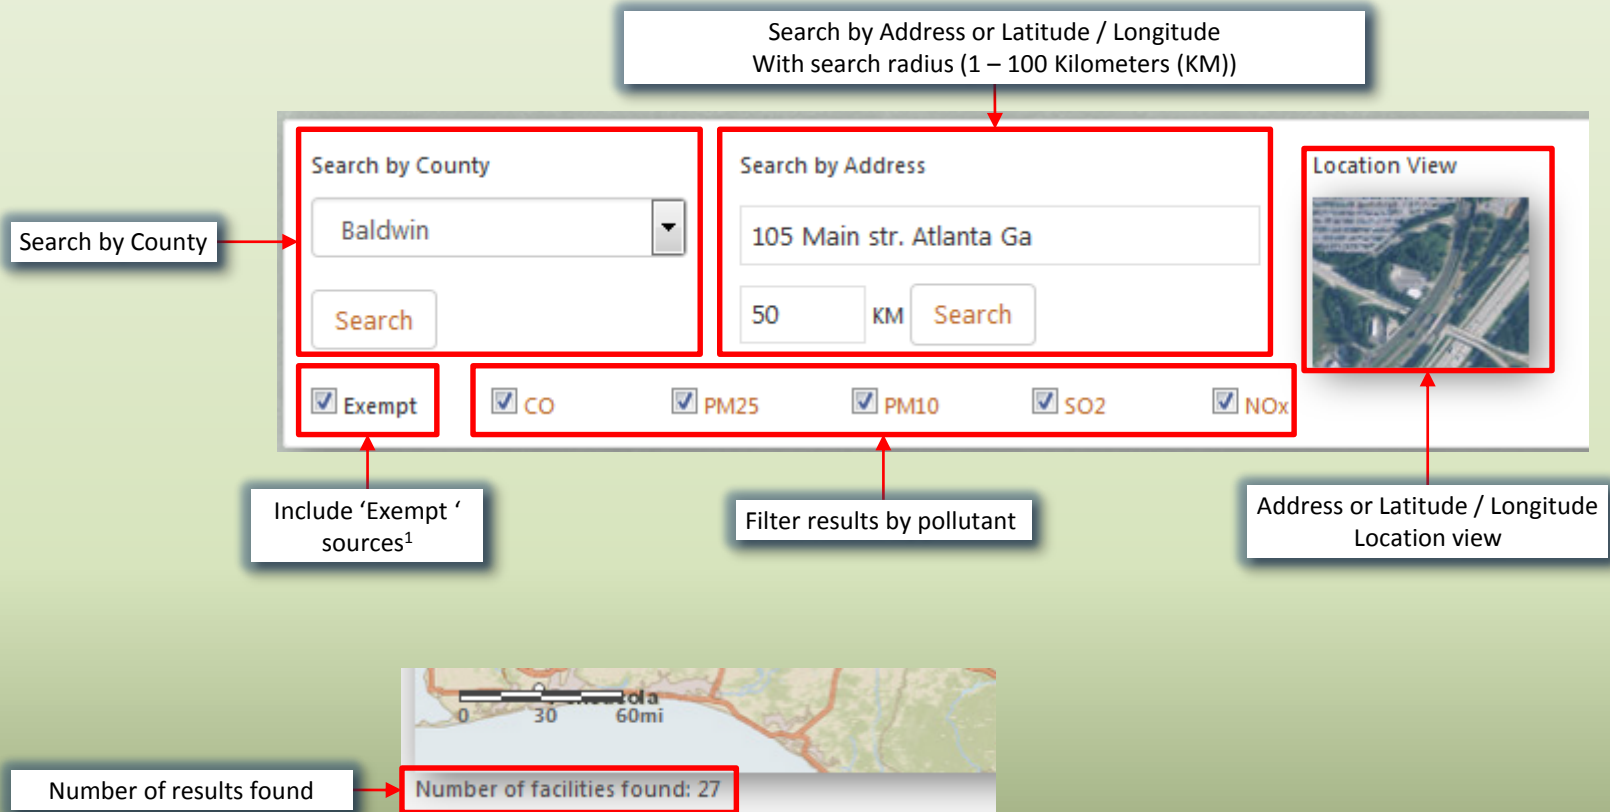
Search by Address or Latitude / Longitude
With search radius (1 – 100 Kilometers (KM))

Search by County

Search by County

Baldwin

Search

Search by Address

105 Main str. Atlanta Ga

50

KM

Search

Location View

Exempt

CO

PM25

PM10

SO2

NOx

Include 'Exempt ' sources$^1$

Filter results by pollutant

Address or Latitude / Longitude Location view

0 30 60mi

Number of results found

Number of facilities found: 27